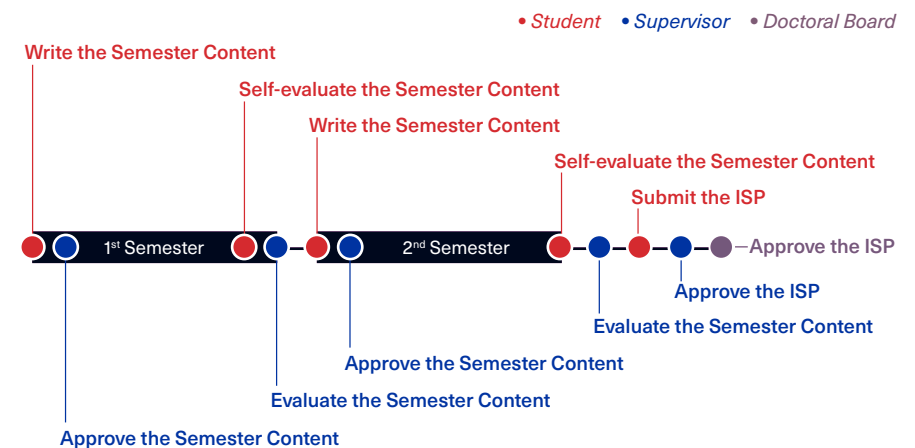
• Student • Supervisor • Doctoral Board

Write the Semester Content

Self-evaluate the Semester Content

Write the Semester Content

Self-evaluate the Semester Content

Submit the ISP

1$^{st}$ Semester

2$^{nd}$ Semester

Approve the ISP

Approve the ISP

Evaluate the Semester Content

Approve the Semester Content

Evaluate the Semester Content

Approve the Semester Content